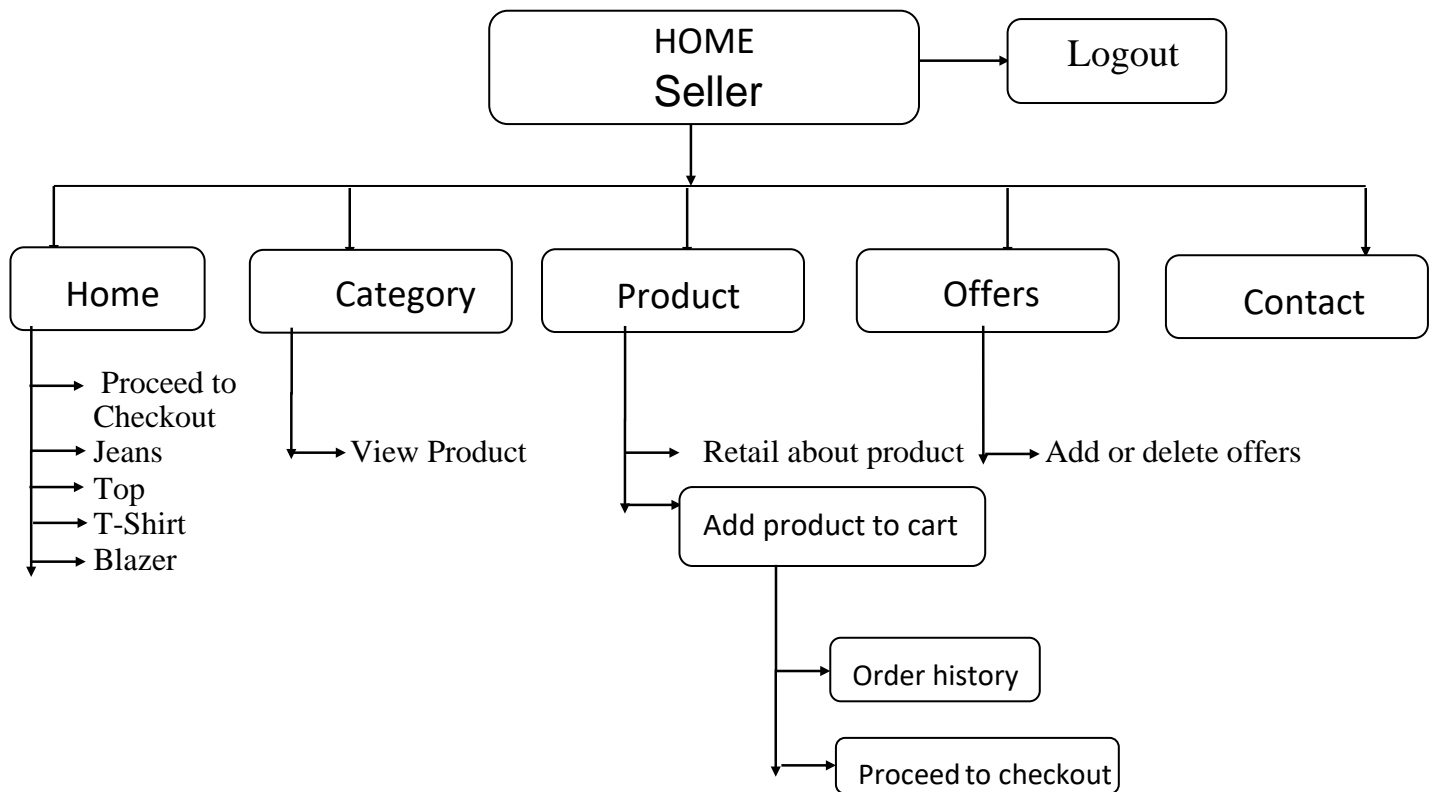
HOME
Seller

Logout

Home

Category

Product

Offers

Contact

Proceed to Checkout
Jeans
Top
T-Shirt
Blazer

View Product

Retail about product

Add product to cart

Order history

Proceed to checkout

Add or delete offers